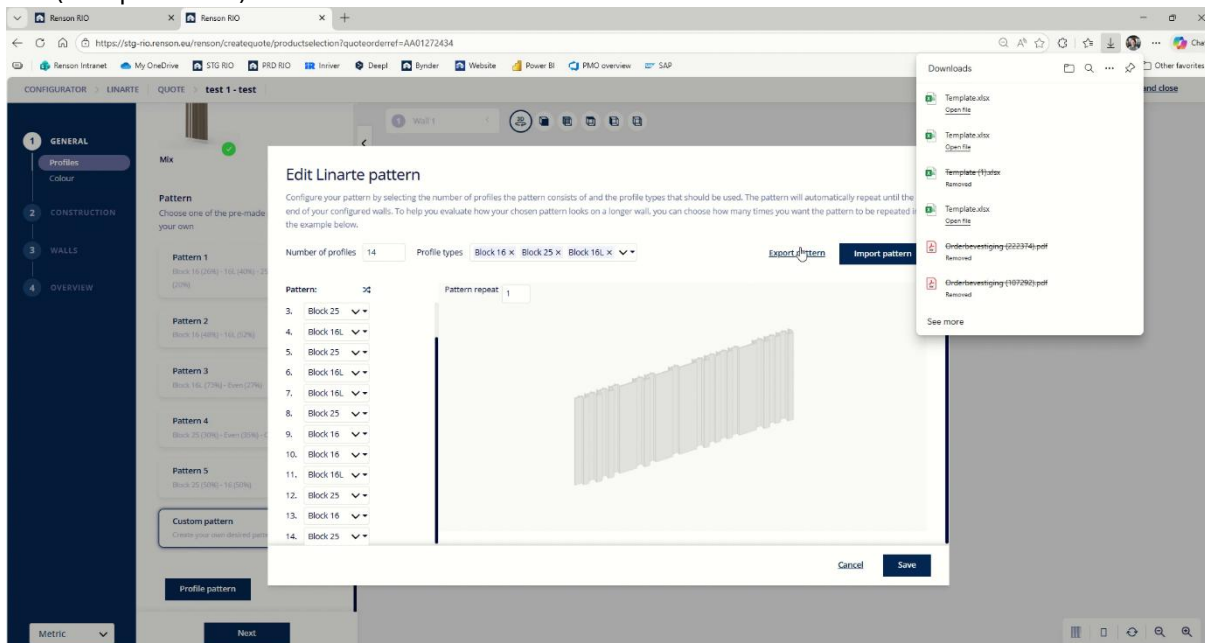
Renson RIO
Renson RIO
https://stg-rio.renson.eu/renson/createquote/productselection?quoteorderref=AA01272434
Renson Intranet My OneDrive STG RIO PRD RIO Inriver Deepl Bynder Website Power BI PMO overview SAP Other favorites

CONFIGURATOR > LINARTE > QUOTE > test 1 - test
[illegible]nd close

1 GENERAL
Profiles
Colour
2 CONSTRUCTION
3 WALLS
4 OVERVIEW

Mix

Pattern
Choose one of the pre-made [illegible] your own

Pattern 1
Block 16 (20%) - 16L (40%) - 2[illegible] (20%)

Pattern 2
Block 16 (48%) - 16L (52%)

Pattern 3
Block 16L (73%) - Even (27%)

Pattern 4
Block 25 (30%) - Even (35%) - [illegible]

Pattern 5
Block 25 (50%) - 16 (50%)

Custom pattern
Create your own desired patt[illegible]

Profile pattern

Metric

Next

Wall 1

Edit Linarte pattern
Configure your pattern by selecting the number of profiles the pattern consists of and the profile types that should be used. The pattern will automatically repeat until the end of your configured walls. To help you evaluate how your chosen pattern looks on a longer wall, you can choose how many times you want the pattern to be repeated i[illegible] the example below.

Number of profiles 14
Profile types Block 16 × Block 25 × Block 16L ×
Export pattern
Import pattern

Pattern:
Pattern repeat 1
3. Block 25
4. Block 16L
5. Block 25
6. Block 16L
7. Block 16L
8. Block 25
9. Block 16
10. Block 16
11. Block 16L
12. Block 25
13. Block 16
14. Block 25

Cancel
Save

Downloads
Template.xlsx
Open file
Template.xlsx
Open file
Template (1).xlsx
Removed
Template.xlsx
Open file
Orderbevestiging (222374).pdf
Removed
Orderbevestiging (107292).pdf
Removed
See more